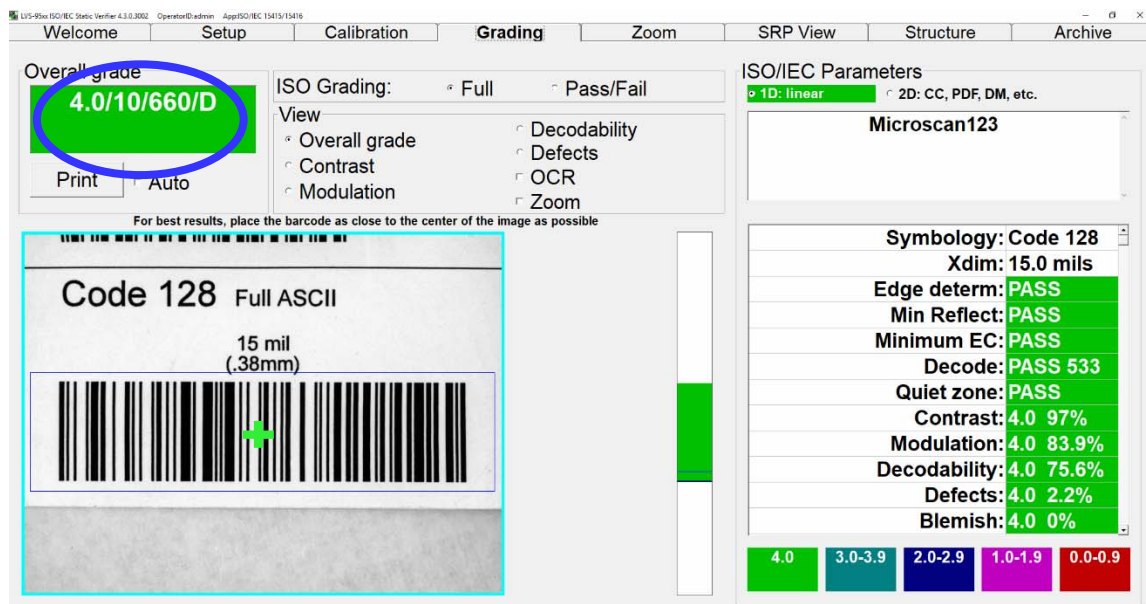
LVS-95xx ISO/IEC Static Verifier 4.3.0.3002 OperatorID:admin App:ISO/IEC 15415/15416

Welcome | Setup | Calibration | Grading | Zoom | SRP View | Structure | Archive

Overall grade
4.0/10/660/D
Print
Auto

ISO Grading: Full Pass/Fail

View
Overall grade
Contrast
Modulation
Decodability
Defects
OCR
Zoom

For best results, place the barcode as close to the center of the image as possible

Code 128 Full ASCII
15 mil
(.38mm)

ISO/IEC Parameters
1D: linear
2D: CC, PDF, DM, etc.

Microscan123

| | |
|---|---|
| Symbology: | Code 128 |
| Xdim: | 15.0 mils |
| Edge determ: | PASS |
| Min Reflect: | PASS |
| Minimum EC: | PASS |
| Decode: | PASS 533 |
| Quiet zone: | PASS |
| Contrast: | 4.0 97% |
| Modulation: | 4.0 83.9% |
| Decodability: | 4.0 75.6% |
| Defects: | 4.0 2.2% |
| Blemish: | 4.0 0% |

4.0 | 3.0-3.9 | 2.0-2.9 | 1.0-1.9 | 0.0-0.9